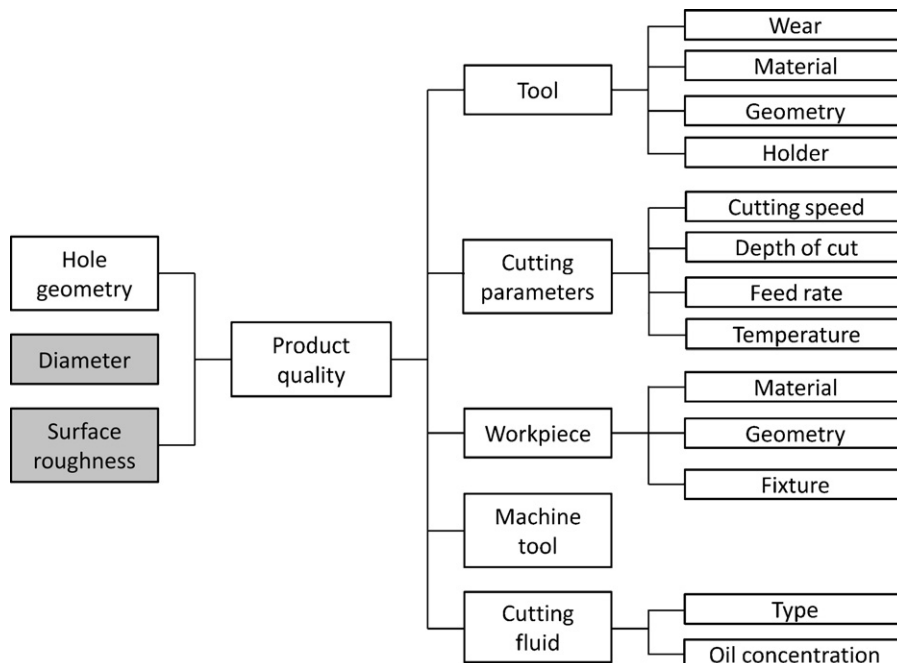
Hole geometry

Diameter

Surface roughness

Product quality

Tool

Wear

Material

Geometry

Holder

Cutting parameters

Cutting speed

Depth of cut

Feed rate

Temperature

Workpiece

Material

Geometry

Fixture

Machine tool

Cutting fluid

Type

Oil concentration